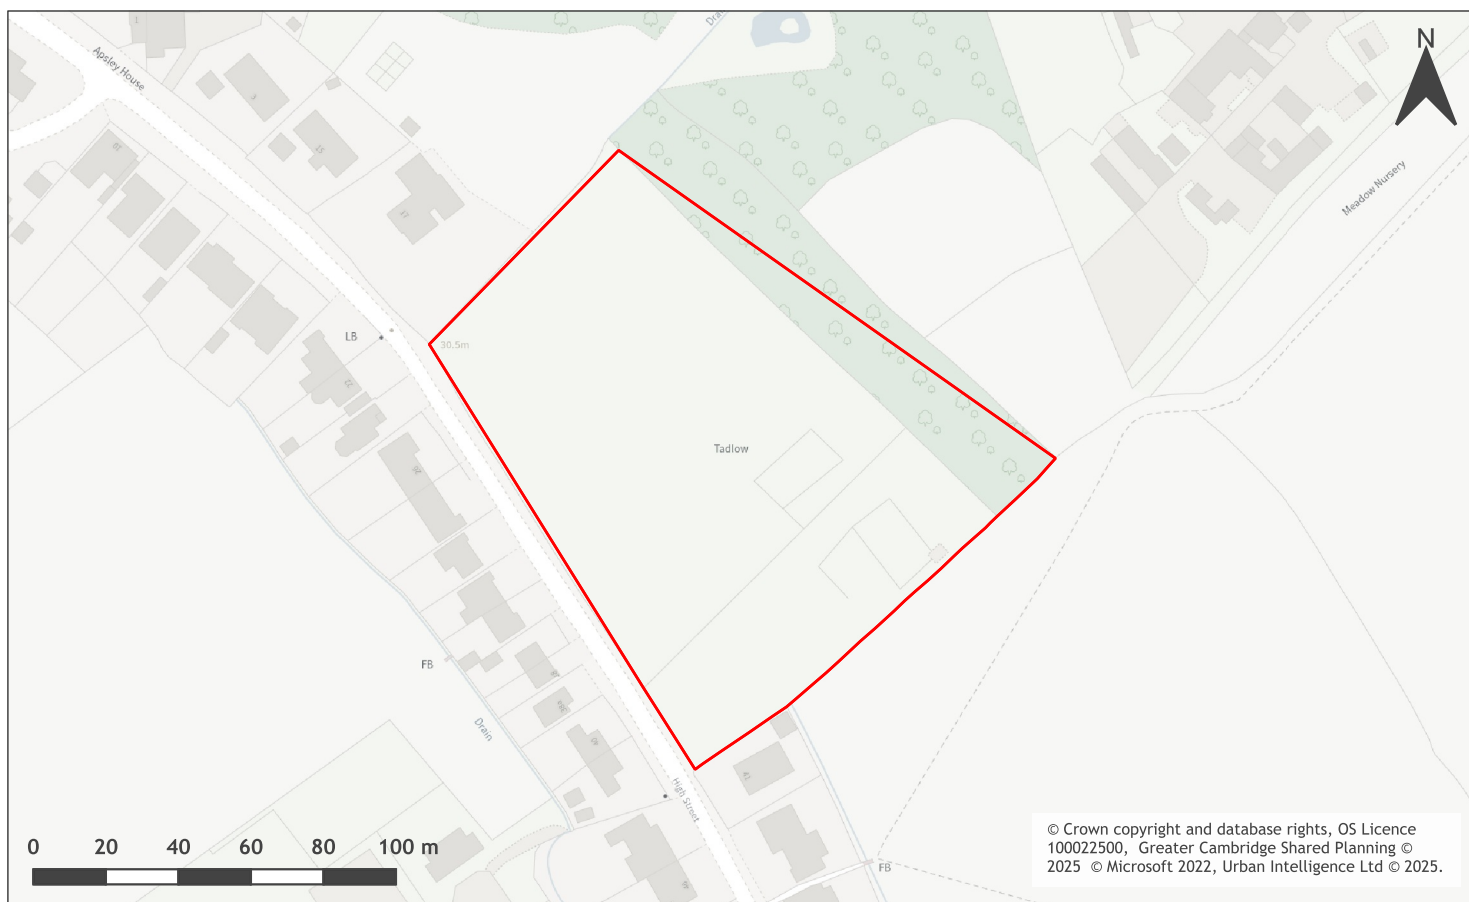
N

Apsley House

Drain

Meadow Nursery

LB

30.5m

Tadlow

FB

Drain

High Street

FB

0 20 40 60 80 100 m

© Crown copyright and database rights, OS Licence 100022500, Greater Cambridge Shared Planning © 2025 © Microsoft 2022, Urban Intelligence Ltd © 2025.